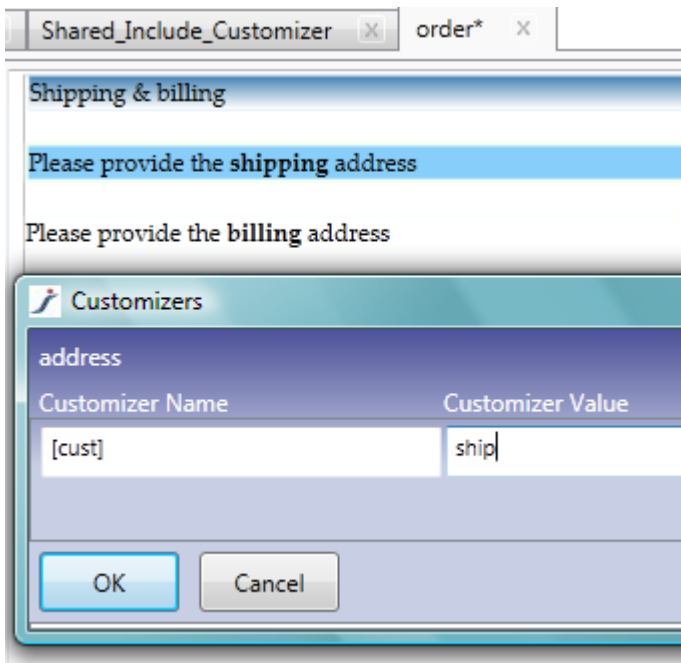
Shared_Include_Customizer ×

order* ×

Shipping & billing

Please provide the **shipping** address

Please provide the **billing** address

Customizers

address

| Customizer Name | Customizer Value |
|---|---|
| [cust] | ship |

OK

Cancel